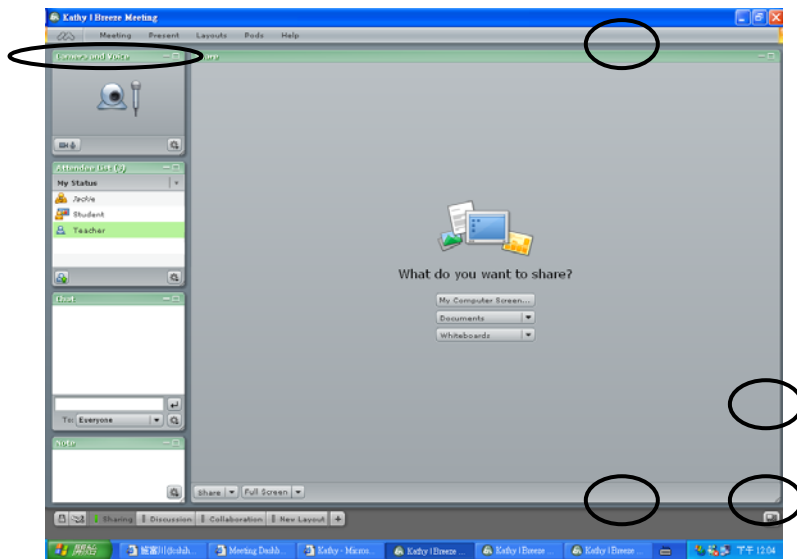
Kathy | Breeze Meeting

Meeting Present Layouts Pods Help

Camera and Voice

Share

Attendee List (3)

My Status

Jackie

Student

Teacher

Chat

To: Everyone

Note

What do you want to share?

My Computer Screen...

Documents

Whiteboards

Share Full Screen

Sharing Discussion Collaboration New Layout +

開始 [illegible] Meeting Dashb... Kathy - Micros... Kathy | Breeze ... Kathy | Breeze ... Kathy | Breeze ... 下午 12:04